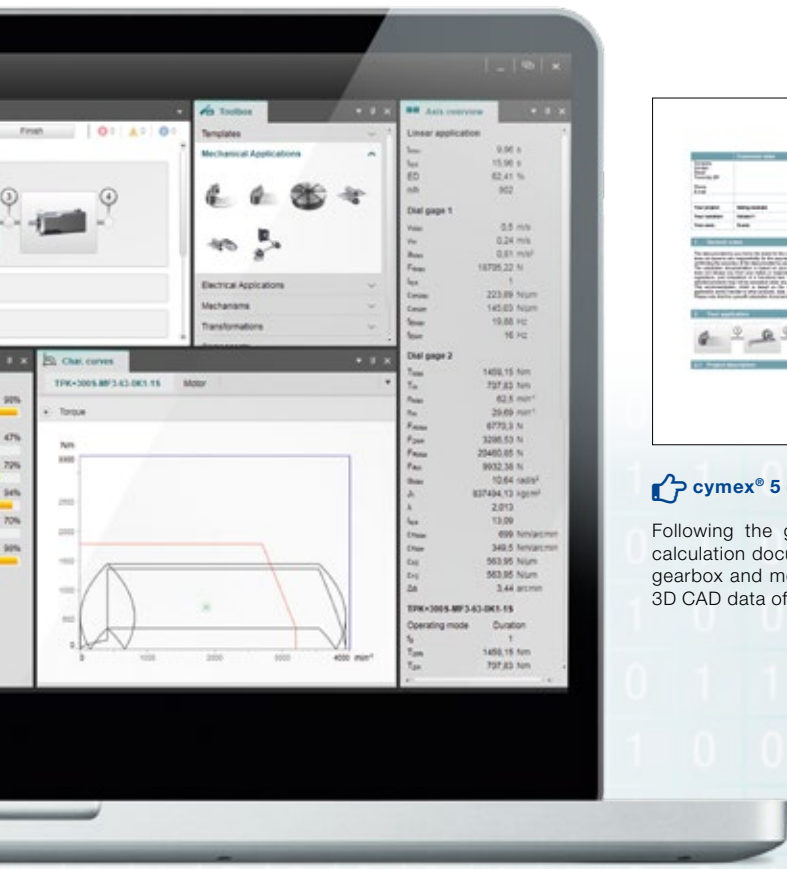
Finish

Toolbox

Templates

Mechanical Applications

Electrical Applications

Mechanisms

Transformations

Axis overview

Linear application

9,96 s

15,96 s

ED 62,41 %

902

Dial gage 1

0,5 m/s

0,24 m/s

0,61 m/s²

16795,22 N

1

223,89 N/um

145,63 N/um

19,88 Hz

16 Hz

Dial gage 2

1458,15 Nm

737,83 Nm

62,5 min⁻¹

29,69 min⁻¹

6773,3 N

3286,53 N

20460,65 N

9932,36 N

10,64 rad/s²

837494,13 kgcm²

2,013

13,09

699 Nm/arcmin

349,5 Nm/arcmin

563,95 N/um

563,95 N/um

3,44 arcmin

TPK+300S-MF3-63-0K1-1S

Operating mode Duration

1

1458,15 Nm

737,83 Nm

Char. curves

TPK+300S-MF3-63-0K1-1S Motor

Torque

Nm

3000

2500

2000

1500

1000

500

0

0 1000 2000 3000 4000 min⁻¹

90%

47%

70%

94%

70%

90%

cymex® 5

Following the g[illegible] calculation docu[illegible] gearbox and mo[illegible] 3D CAD data of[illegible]